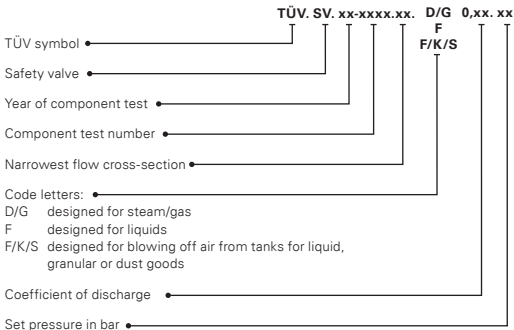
TÜV. SV. xx-xxxx.xx. D/G 0,xx. xx
F
F/K/S

TÜV symbol

Safety valve

Year of component test

Component test number

Narrowest flow cross-section

Code letters:
D/G designed for steam/gas
F designed for liquids
F/K/S designed for blowing off air from tanks for liquid, granular or dust goods

Coefficient of discharge

Set pressure in bar